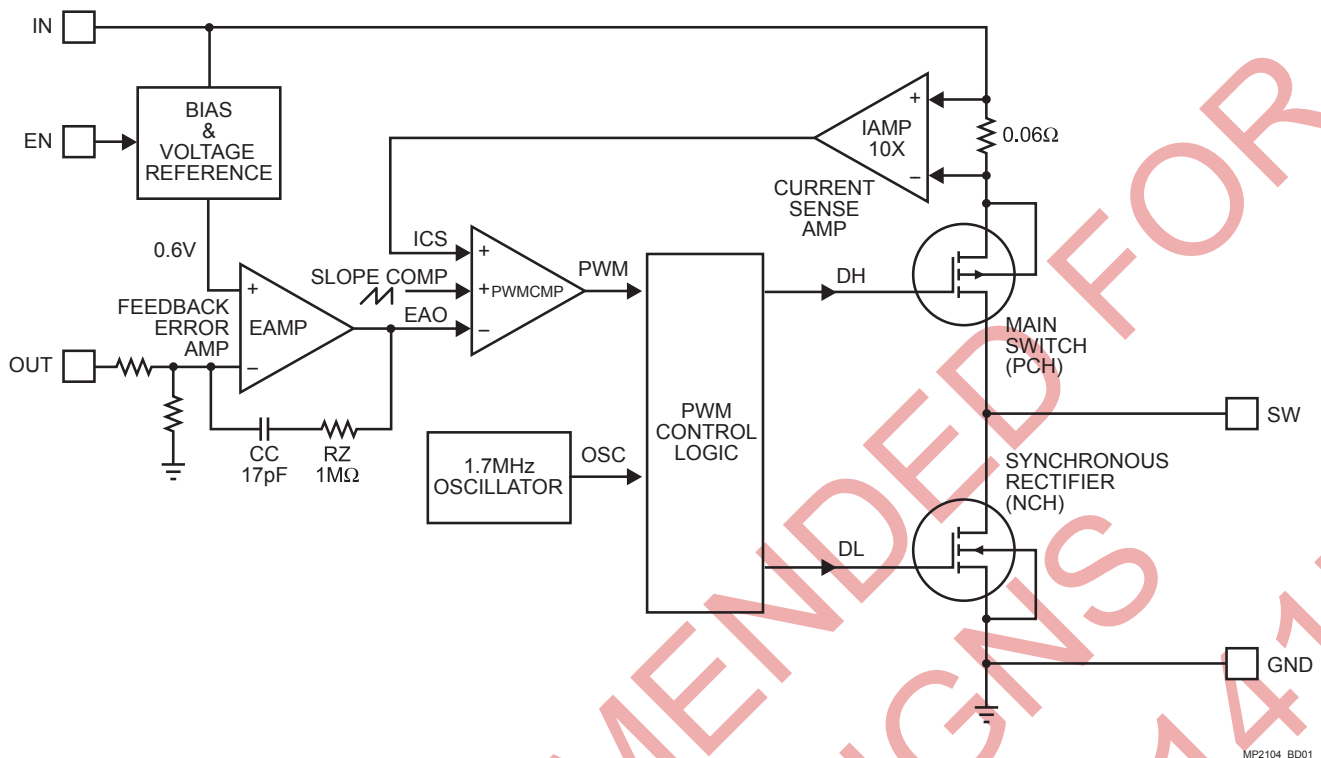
IN

EN

BIAS & VOLTAGE REFERENCE

0.6V

FEEDBACK ERROR AMP

OUT

+

EAMP

−

CC 17pF

RZ 1MΩ

SLOPE COMP

ICS

EAO

+

+PWMCMP

−

PWM

1.7MHz OSCILLATOR

OSC

PWM CONTROL LOGIC

DH

DL

+

IAMP 10X

−

CURRENT SENSE AMP

0.06Ω

MAIN SWITCH (PCH)

SW

SYNCHRONOUS RECTIFIER (NCH)

GND

MP2104_BD01

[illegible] ENDED FOR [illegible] GNS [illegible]